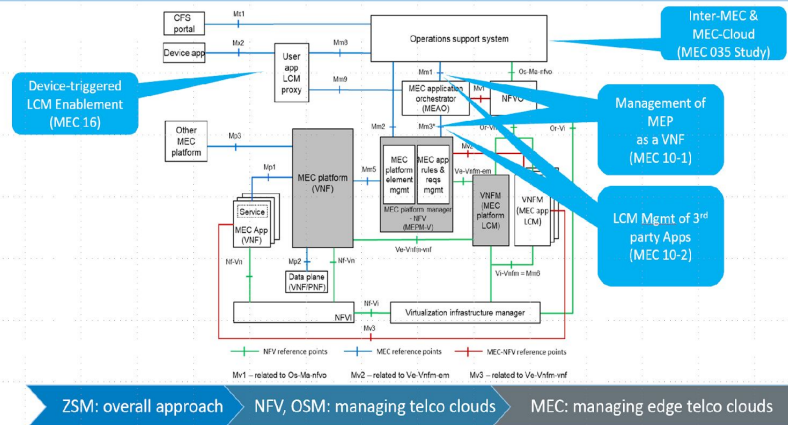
CFS portal

Mx1

Device app

Mx2

User app LCM proxy

Mm8

Mm9

Operations support system

Inter-MEC & MEC-Cloud (MEC 035 Study)

Device-triggered LCM Enablement (MEC 16)

Mm1

Os-Ma-nfvo

MEC application orchestrator (MEAO)

Mv1

NFVO

Management of MEP as a VNF (MEC 10-1)

Other MEC platform

Mp3

Mm2

Mm3*

Or-Vnfm

Or-Vi

MEC platform (VNF)

Mm5

MEC platform element mgmt

MEC app rules & reqs mgmt

MEC platform manager - NFV (MEPM-V)

Mv2

Ve-Vnfm-em

VNFM (MEC platform LCM)

VNFM (MEC app LCM)

LCM Mgmt of 3rd party Apps (MEC 10-2)

Mp1

Service

MEC App (VNF)

Ve-Vnfm-vnf

Nf-Vn

Mp2

Nf-Vn

Data plane (VNF/PNF)

Vi-Vnfm = Mm6

Nf-Vi

NFVI

Virtualization infrastructure manager

Mv3

NFV reference points

MEC reference points

MEC-NFV reference points

Mv1 – related to Os-Ma-nfvo

Mv2 – related to Ve-Vnfm-em

Mv3 – related to Ve-Vnfm-vnf

ZSM: overall approach

NFV, OSM: managing telco clouds

MEC: managing edge telco clouds